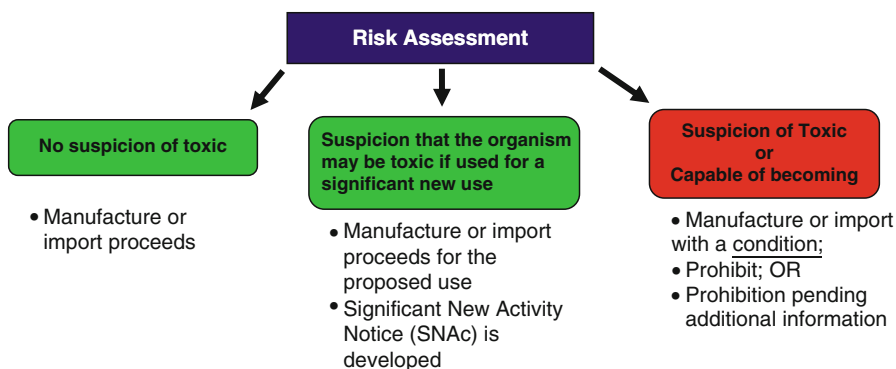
Risk Assessment

No suspicion of toxic

• Manufacture or import proceeds

Suspicion that the organism may be toxic if used for a significant new use

• Manufacture or import proceeds for the proposed use
• Significant New Activity Notice (SNAc) is developed

Suspicion of Toxic or Capable of becoming

• Manufacture or import with a condition;
• Prohibit; OR
• Prohibition pending additional information